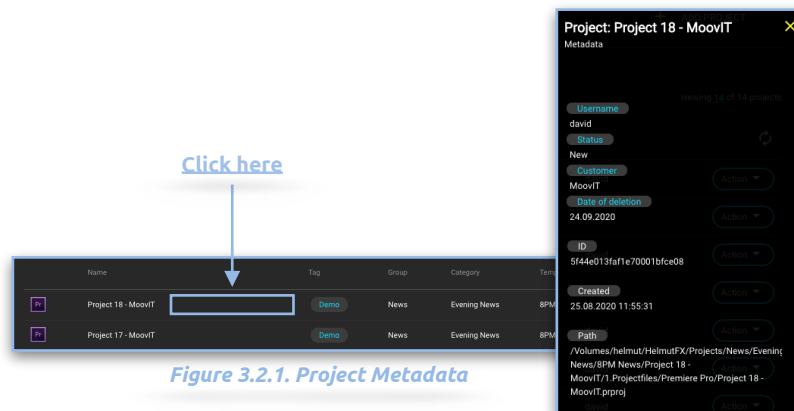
Click here

| | Name | Tag | Group | Category | Temp |
|---|---|---|---|---|---|
| Pr | Project 18 - MoovIT | Demo | News | Evening News | 8PM |
| Pr | Project 17 - MoovIT | Demo | News | Evening News | 8PM |

Figure 3.2.1. Project Metadata

Project: Project 18 - MoovIT

Metadata

Viewing 14 of 14 projects

Username
david
Status
New
Customer
MoovIT
Date of deletion
24.09.2020
ID
5f44e013faf1e70001bfce08
Created
25.08.2020 11:55:31
Path
/Volumes/helmut/HelmutFX/Projects/News/Evening News/8PM News/Project 18 - MoovIT/1.Projectfiles/Premiere Pro/Project 18 - MoovIT.prproj

Action
Action
Action
Action
Action
Action
Action